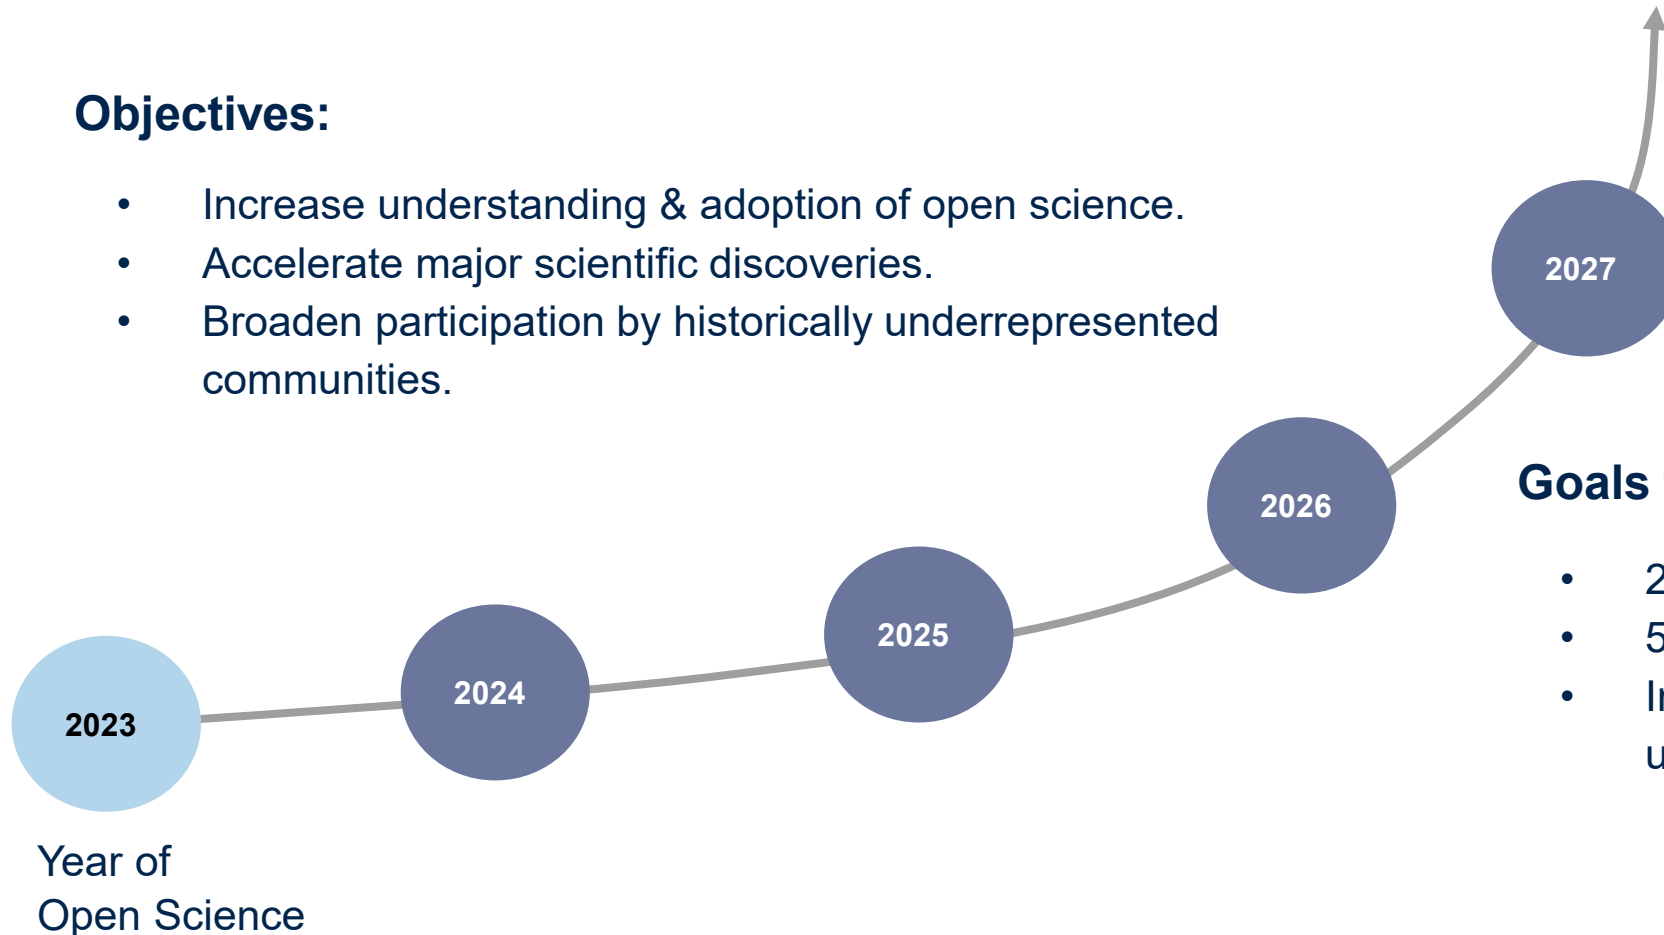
Objectives:

- Increase understanding & adoption of open science.
- Accelerate major scientific discoveries.
- Broaden participation by historically underrepresented communities.

2027

2026

2025

2024

2023

Year of Open Science

Goals

- 2
- 5
- I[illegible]
u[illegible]